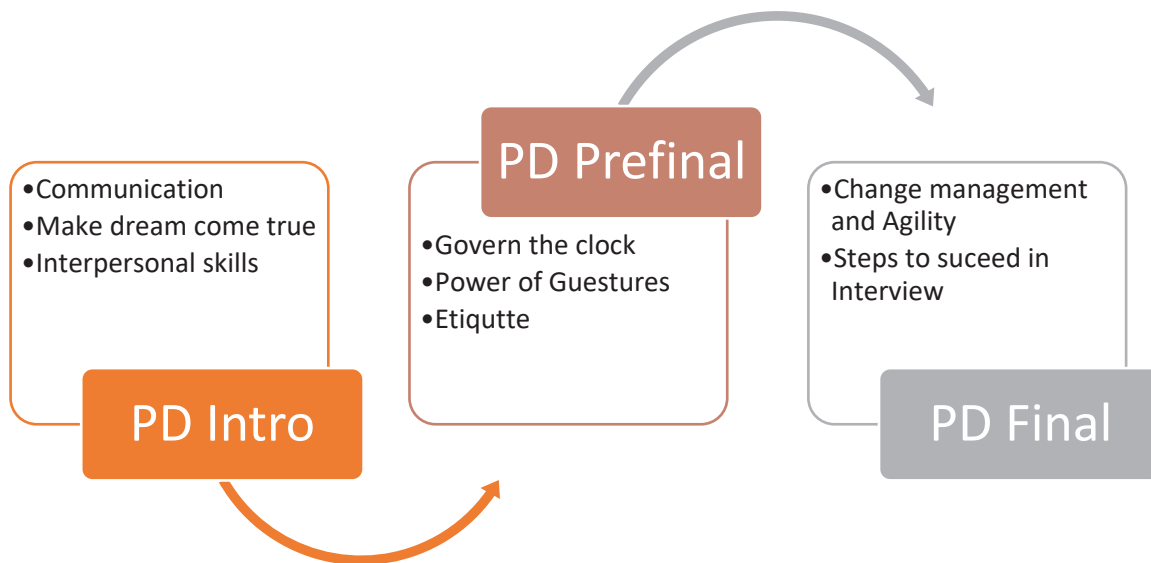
•Communication
•Make dream come true
•Interpersonal skills

PD Intro

PD Prefinal

•Govern the clock
•Power of Guestures
•Etiqutte

•Change management and Agility
•Steps to suceed in Interview

PD Final